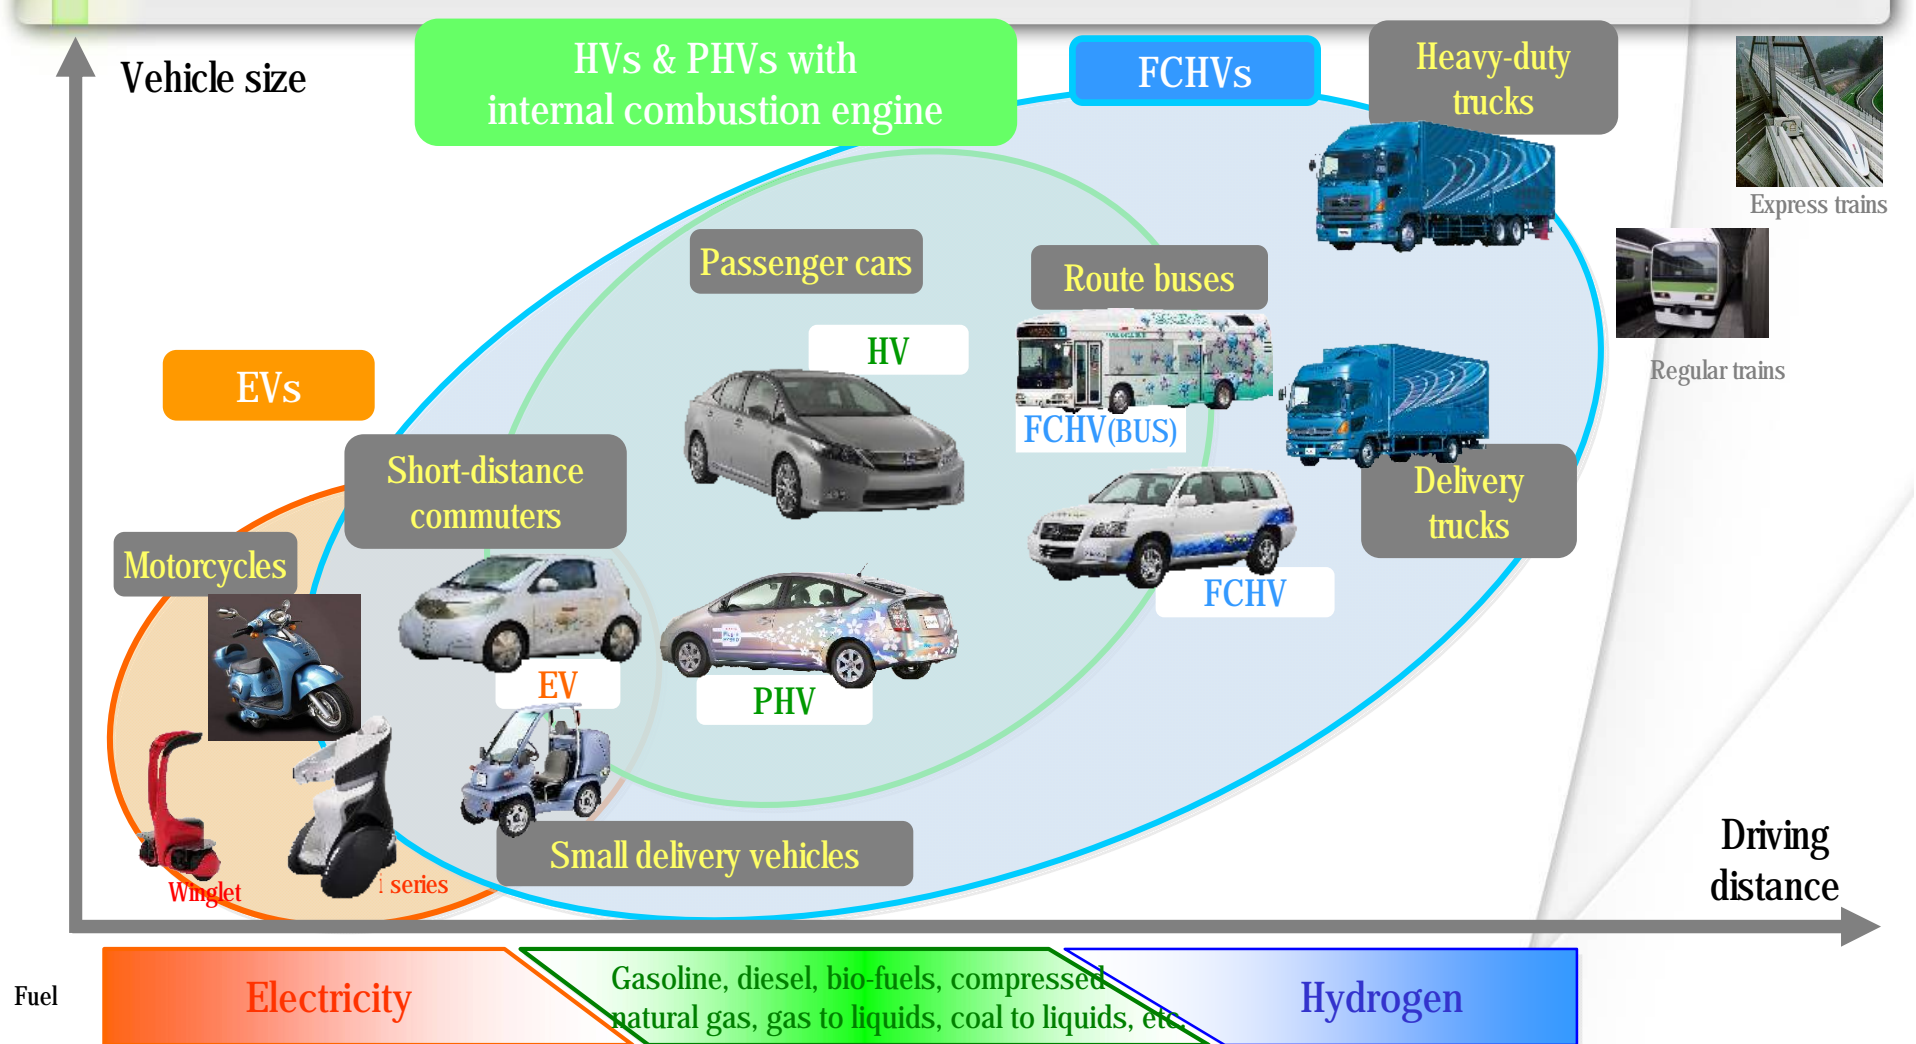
Vehicle size

HVs & PHVs with internal combustion engine

FCHVs

Heavy-duty trucks

Express trains

Regular trains

Passenger cars

Route buses

HV

EVs

FCHV(BUS)

Short-distance commuters

Delivery trucks

Motorcycles

FCHV

EV

PHV

Small delivery vehicles

Winglet

i series

Driving distance

Fuel

Electricity

Gasoline, diesel, bio-fuels, compressed natural gas, gas to liquids, coal to liquids, etc.

Hydrogen